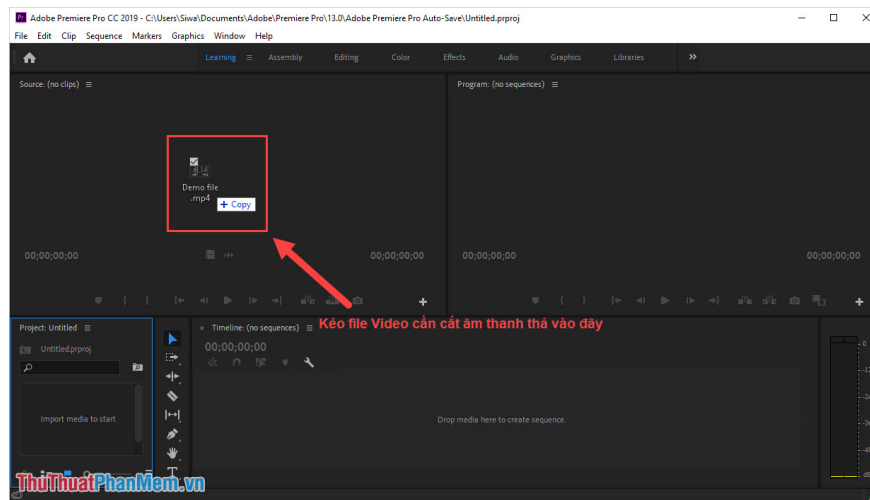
Adobe Premiere Pro CC 2019 - C:\Users\Siwa\Documents\Adobe\Premiere Pro\13.0\Adobe Premiere Pro Auto-Save\Untitled.prproj

File Edit Clip Sequence Markers Graphics Window Help

Learning Assembly Editing Color Effects Audio Graphics Libraries

Source: (no clips)

Program: (no sequences)

Demo file .mp4

+ Copy

00;00;00;00

00;00;00;00

00;00;00;00

00;00;00;00

Kéo file Video cần cắt âm thanh thả vào đây

Project: Untitled

Untitled.prproj

Import media to start

Timeline: (no sequences)

00;00;00;00

Drop media here to create sequence.

ThuThuatPhanMem.vn